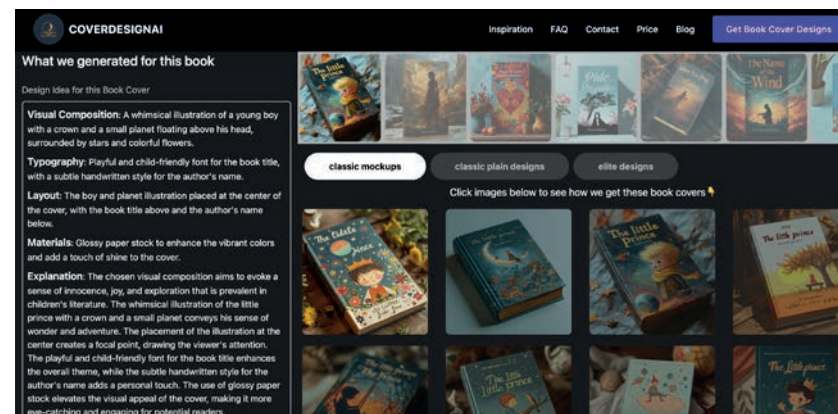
COVERDESIGNAI

Inspiration FAQ Contact Price Blog Get Book Cover Designs

What we generated for this book

Design Idea for this Book Cover

**Visual Composition**: A whimsical illustration of a young boy with a crown and a small planet floating above his head, surrounded by stars and colorful flowers.

**Typography**: Playful and child-friendly font for the book title, with a subtle handwritten style for the author's name.

**Layout**: The boy and planet illustration placed at the center of the cover, with the book title above and the author's name below.

**Materials**: Glossy paper stock to enhance the vibrant colors and add a touch of shine to the cover.

**Explanation**: The chosen visual composition aims to evoke a sense of innocence, joy, and exploration that is prevalent in children's literature. The whimsical illustration of the little prince with a crown and a small planet conveys his sense of wonder and adventure. The placement of the illustration at the center creates a focal point, drawing the viewer's attention. The playful and child-friendly font for the book title enhances the overall theme, while the subtle handwritten style for the author's name adds a personal touch. The use of glossy paper stock elevates the visual appeal of the cover, making it more eye-catching and engaging for potential readers.

The Little Prince

Pride

The Name of the Wind

classic mockups classic plain designs elite designs

Click images below to see how we get these book covers👇

The little prince

The little Prince

The little prince

The little prince

The little prince

The Little prince